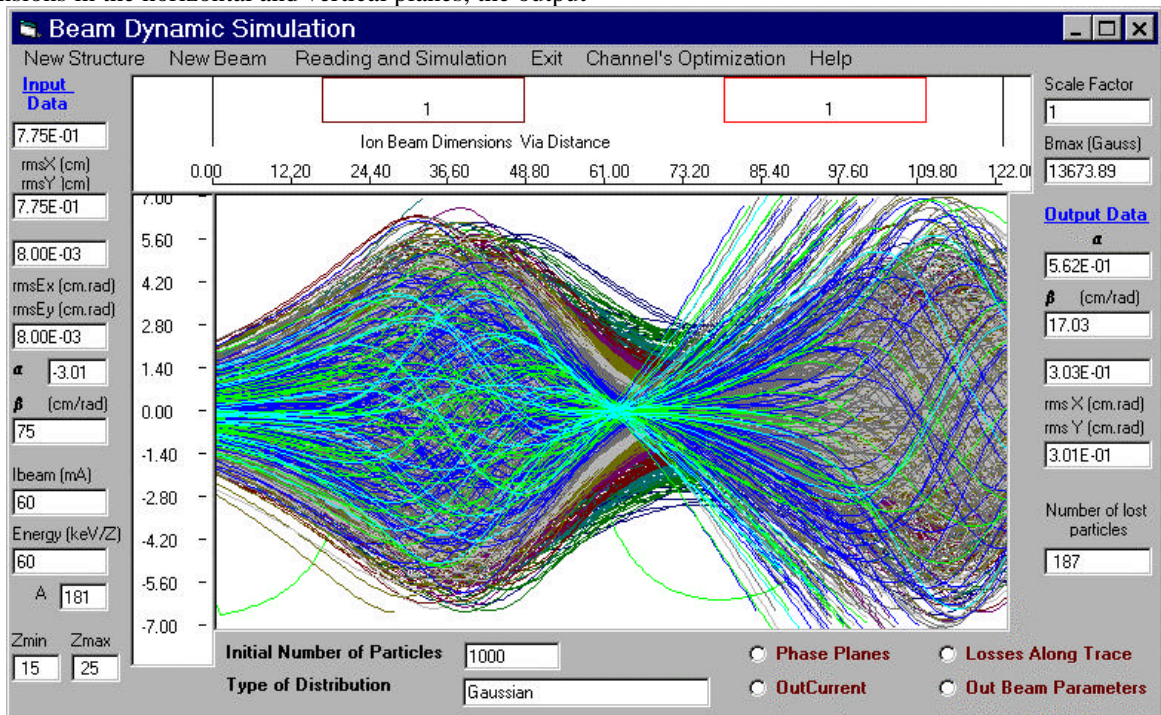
Beam Dynamic Simulation

New Structure New Beam Reading and Simulation Exit Channel's Optimization Help

Input Data

7.75E-01

rmsX (cm)
rmsY (cm)

7.75E-01

8.00E-03

rmsEx (cm.rad)
rmsEy (cm.rad)

8.00E-03

$\alpha$ -3.01

$\beta$ (cm/rad)

75

Ibeam (mA)

60

Energy (keV/Z)

60

A 181

Zmin Zmax

15 25

1

1

Ion Beam Dimensions Via Distance

0.00 12.20 24.40 36.60 48.80 61.00 73.20 85.40 97.60 109.80 122.0

7.00
5.60
4.20
2.80
1.40
0.00
-1.40
-2.80
-4.20
-5.60
-7.00

Scale Factor

1

Bmax (Gauss)

13673.89

Output Data

$\alpha$

5.62E-01

$\beta$ (cm/rad)

17.03

3.03E-01

rms X (cm.rad)
rms Y (cm.rad)

3.01E-01

Number of lost particles

187

Initial Number of Particles 1000

Type of Distribution Gaussian

Phase Planes

OutCurrent

Losses Along Trace

Out Beam Parameters